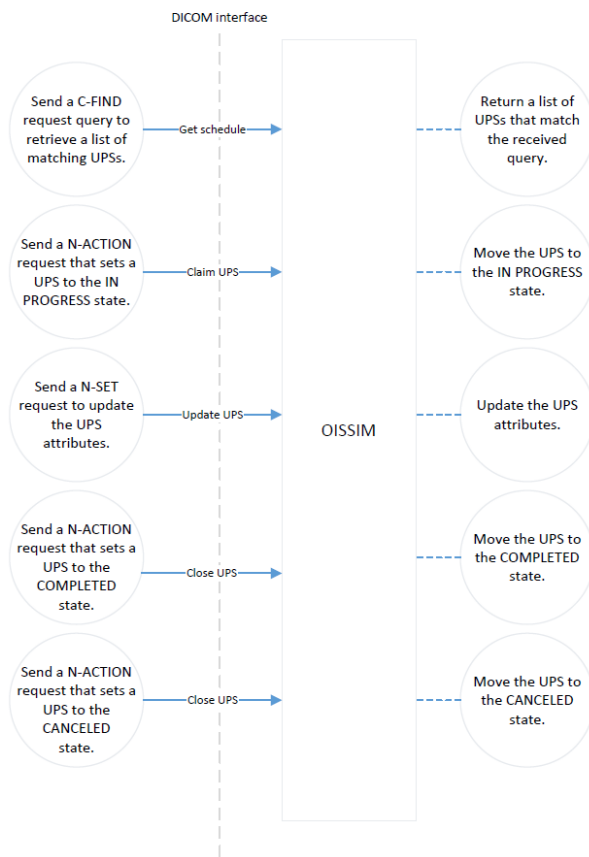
DICOM interface

Send a C-FIND request query to retrieve a list of matching UPSs.

Get schedule

Return a list of UPSs that match the received query.

Send a N-ACTION request that sets a UPS to the IN PROGRESS state.

Claim UPS

Move the UPS to the IN PROGRESS state.

Send a N-SET request to update the UPS attributes.

Update UPS

OISSIM

Update the UPS attributes.

Send a N-ACTION request that sets a UPS to the COMPLETED state.

Close UPS

Move the UPS to the COMPLETED state.

Send a N-ACTION request that sets a UPS to the CANCELED state.

Close UPS

Move the UPS to the CANCELED state.